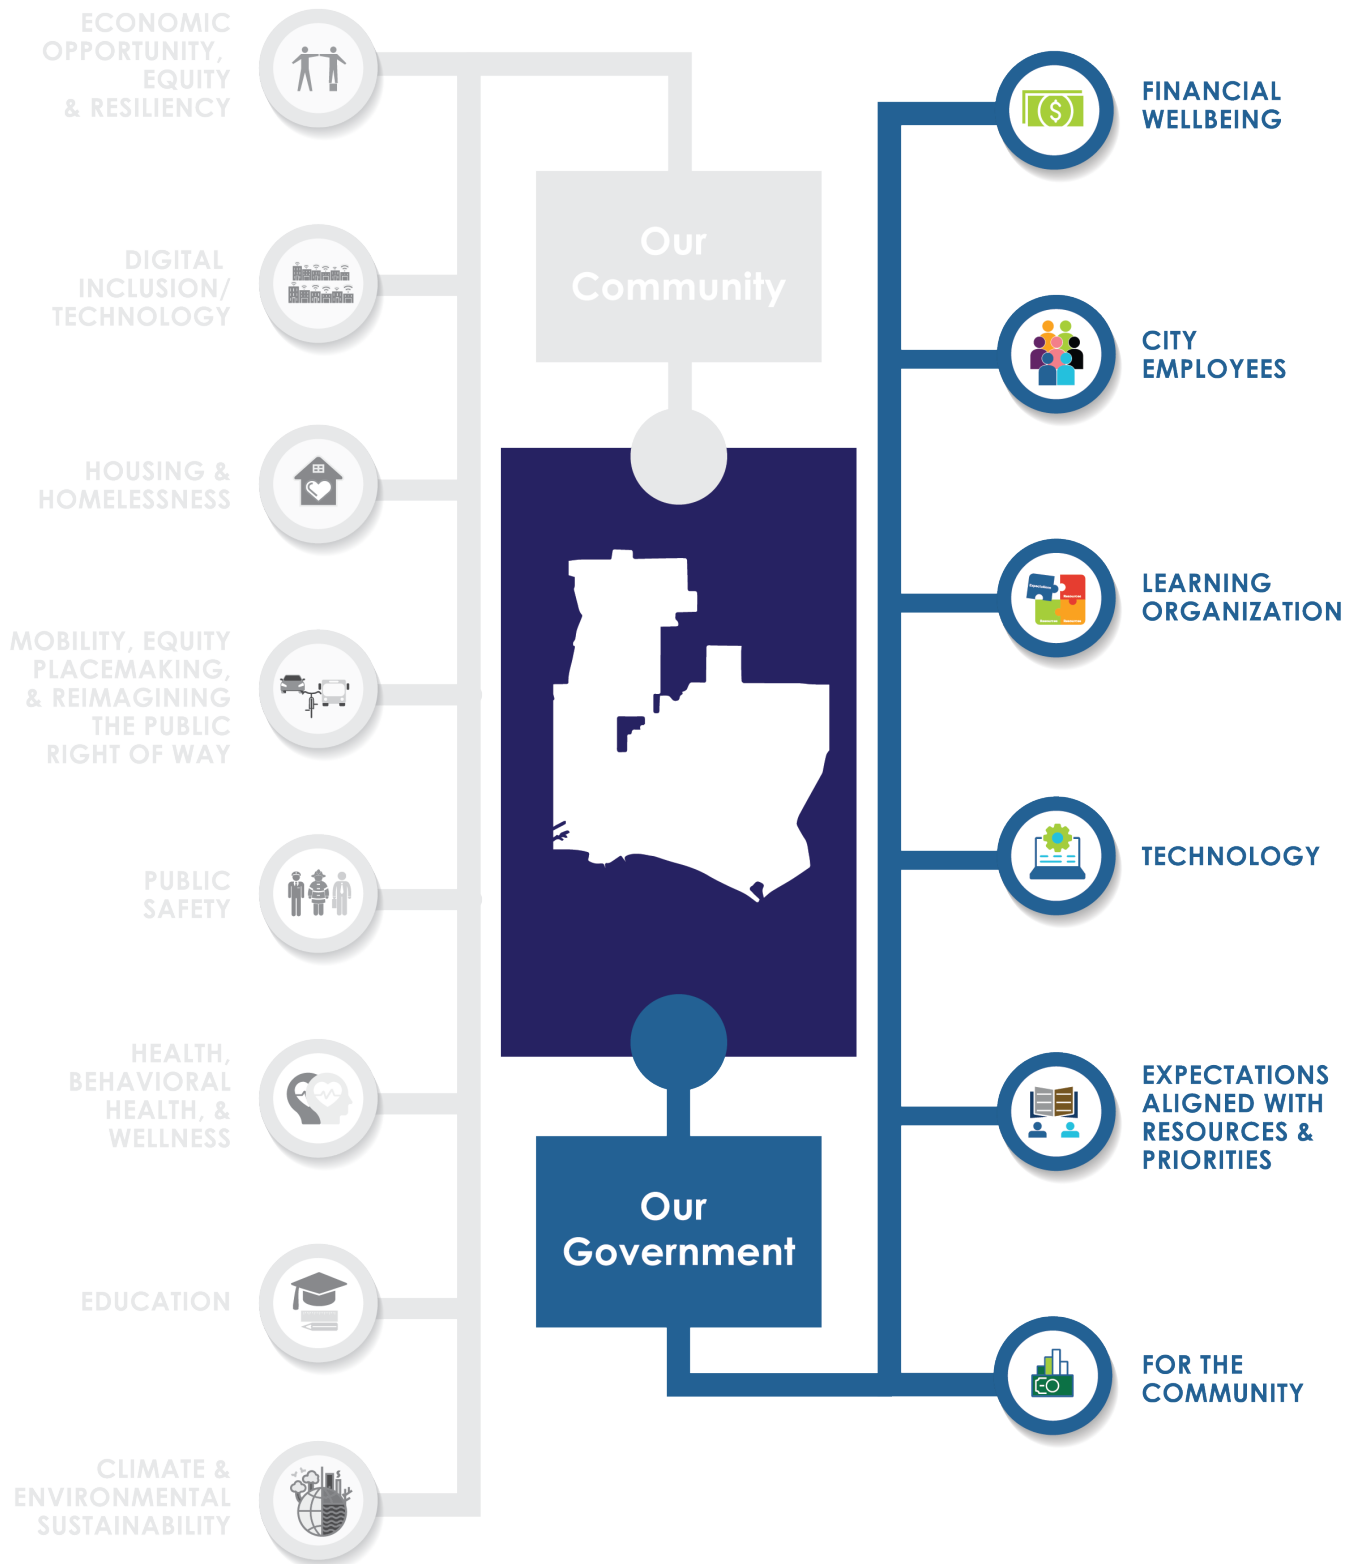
ECONOMIC OPPORTUNITY, EQUITY & RESILIENCY

DIGITAL INCLUSION/ TECHNOLOGY

HOUSING & HOMELESSNESS

MOBILITY, EQUITY PLACEMAKING, & REIMAGINING THE PUBLIC RIGHT OF WAY

PUBLIC SAFETY

HEALTH, BEHAVIORAL HEALTH, & WELLNESS

EDUCATION

CLIMATE & ENVIRONMENTAL SUSTAINABILITY

Our Community

Our Government

FINANCIAL WELLBEING

CITY EMPLOYEES

LEARNING ORGANIZATION

TECHNOLOGY

EXPECTATIONS ALIGNED WITH RESOURCES & PRIORITIES

FOR THE COMMUNITY